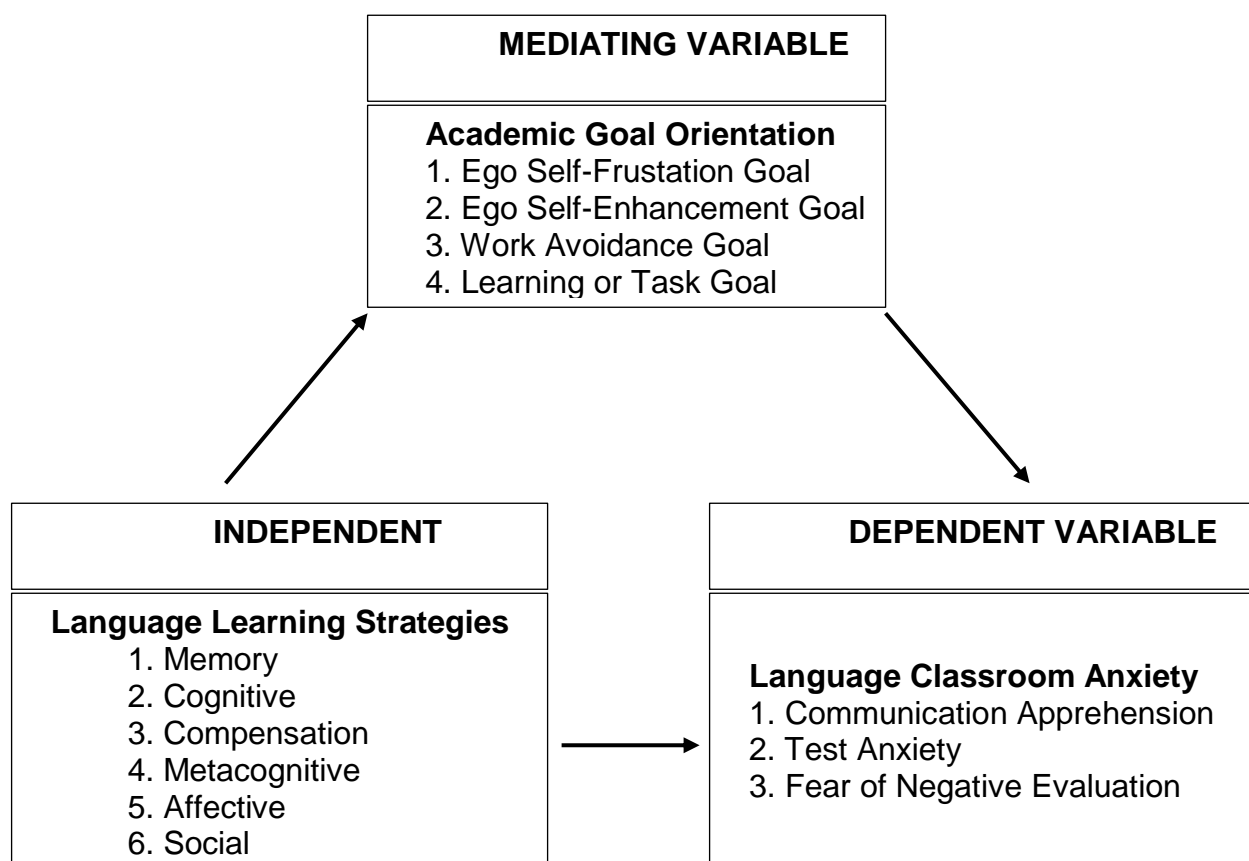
MEDIATING VARIABLE

Academic Goal Orientation
1. Ego Self-Frustation Goal
2. Ego Self-Enhancement Goal
3. Work Avoidance Goal
4. Learning or Task Goal

INDEPENDENT

Language Learning Strategies
1. Memory
2. Cognitive
3. Compensation
4. Metacognitive
5. Affective
6. Social

DEPENDENT VARIABLE

Language Classroom Anxiety
1. Communication Apprehension
2. Test Anxiety
3. Fear of Negative Evaluation